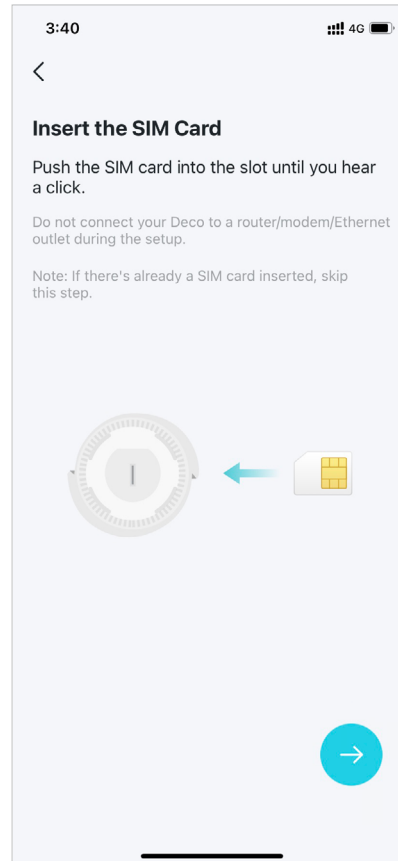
3:40

4G

Insert the SIM Card

Push the SIM card into the slot until you hear a click.

Do not connect your Deco to a router/modem/Ethernet outlet during the setup.

Note: If there's already a SIM card inserted, skip this step.